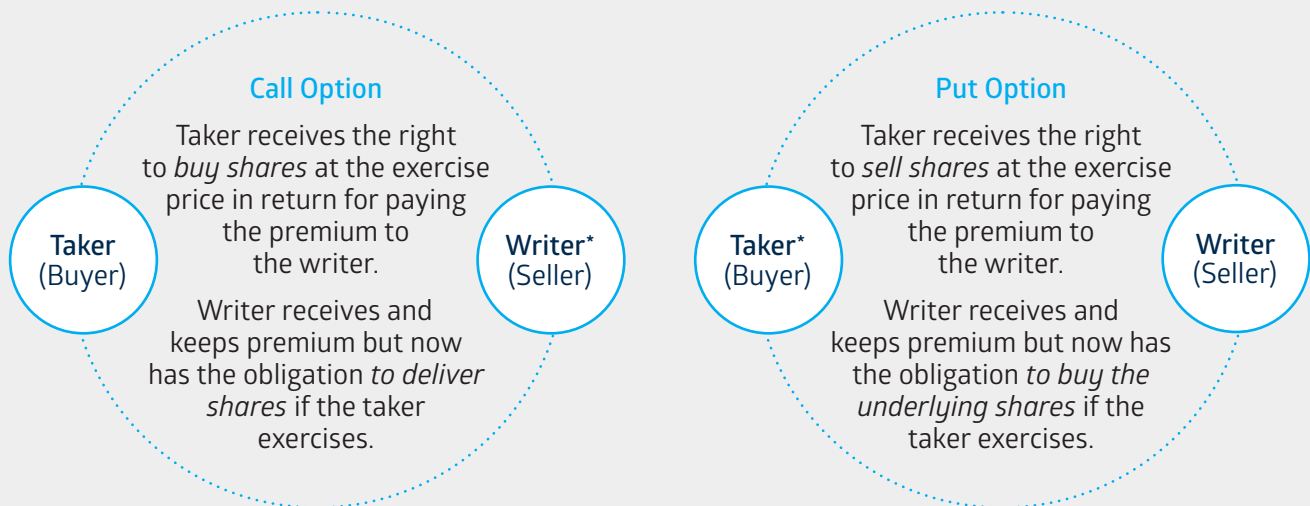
Call Option

Taker (Buyer)

Taker receives the right to *buy shares* at the exercise price in return for paying the premium to the writer.

Writer receives and keeps premium but now has the obligation *to deliver shares* if the taker exercises.

Writer* (Seller)

Put Option

Taker* (Buyer)

Taker receives the right to *sell shares* at the exercise price in return for paying the premium to the writer.

Writer receives and keeps premium but now has the obligation *to buy the underlying shares* if the taker exercises.

Writer (Seller)